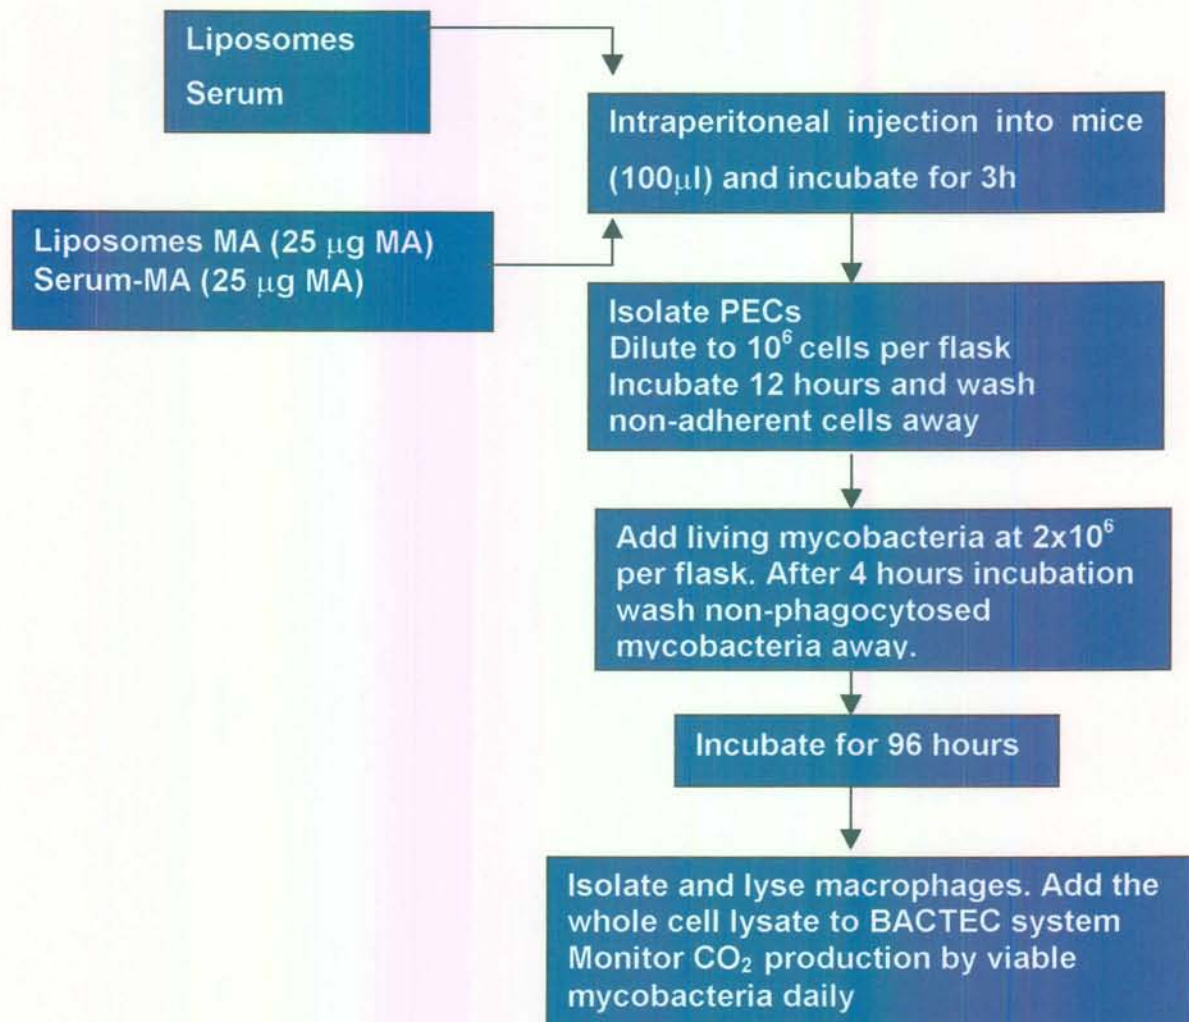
Liposomes
Serum

Intraperitoneal injection into mice ($100\mu l$) and incubate for 3h

Liposomes MA ($25\ \mu g$ MA)
Serum-MA ($25\ \mu g$ MA)

Isolate PECs
Dilute to $10^6$ cells per flask
Incubate 12 hours and wash non-adherent cells away

Add living mycobacteria at $2x10^6$ per flask. After 4 hours incubation wash non-phagocytosed mycobacteria away.

Incubate for 96 hours

Isolate and lyse macrophages. Add the whole cell lysate to BACTEC system
Monitor $CO_2$ production by viable mycobacteria daily